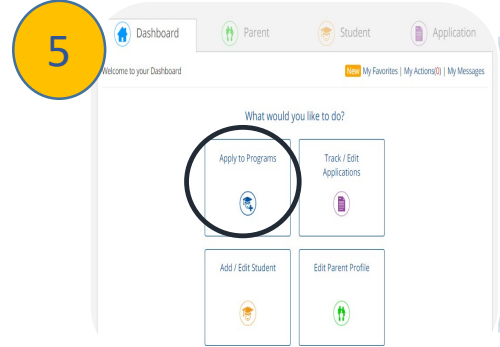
5

Dashboard Parent Student Application

Welcome to your Dashboard

New My Favorites | My Actions(0) | My Messages

What would you like to do?

Apply to Programs

Track / Edit Applications

Add / Edit Student

Edit Parent Profile